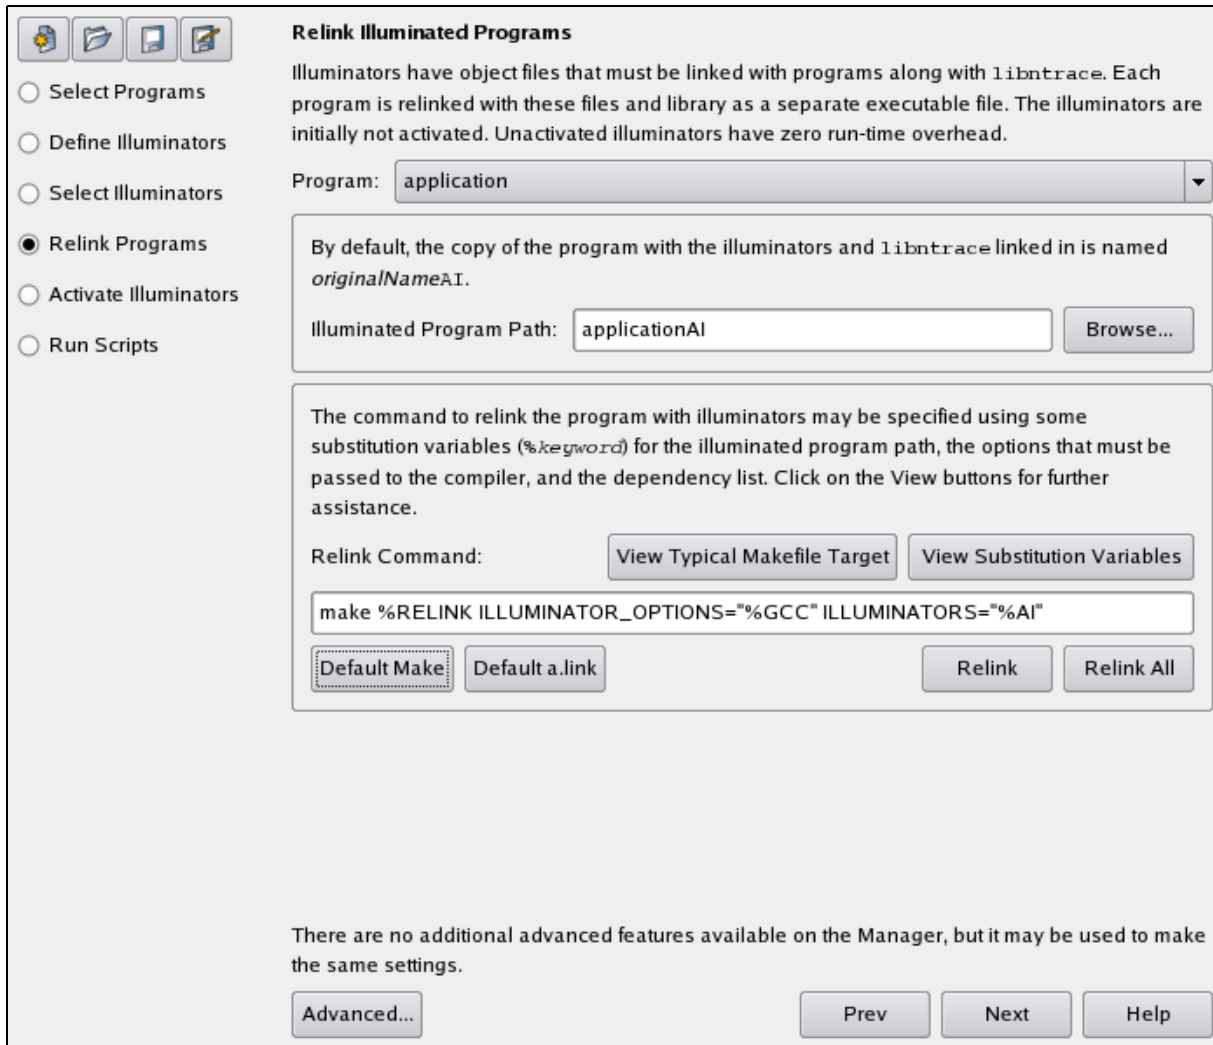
Select Programs

Define Illuminators

Select Illuminators

Relink Programs

Activate Illuminators

Run Scripts

Relink Illuminated Programs

Illuminators have object files that must be linked with programs along with libntrace. Each program is relinked with these files and library as a separate executable file. The illuminators are initially not activated. Unactivated illuminators have zero run-time overhead.

Program: application

By default, the copy of the program with the illuminators and libntrace linked in is named originalNameAI.

Illuminated Program Path: applicationAI

Browse...

The command to relink the program with illuminators may be specified using some substitution variables (%keyword) for the illuminated program path, the options that must be passed to the compiler, and the dependency list. Click on the View buttons for further assistance.

Relink Command:

View Typical Makefile Target

View Substitution Variables

make %RELINK ILLUMINATOR_OPTIONS="%GCC" ILLUMINATORS="%AI"

Default Make

Default a.link

Relink

Relink All

There are no additional advanced features available on the Manager, but it may be used to make the same settings.

Advanced...

Prev

Next

Help